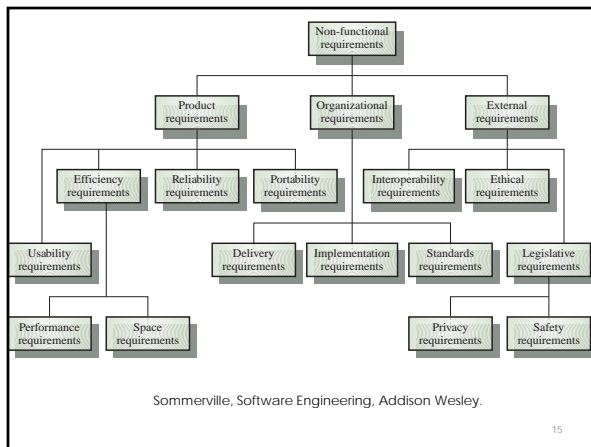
Non-functional requirements

Product requirements

Organizational requirements

External requirements

Efficiency requirements

Reliability requirements

Portability requirements

Interoperability requirements

Ethical requirements

Usability requirements

Delivery requirements

Implementation requirements

Standards requirements

Legislative requirements

Performance requirements

Space requirements

Privacy requirements

Safety requirements

Sommerville, Software Engineering, Addison Wesley.

15